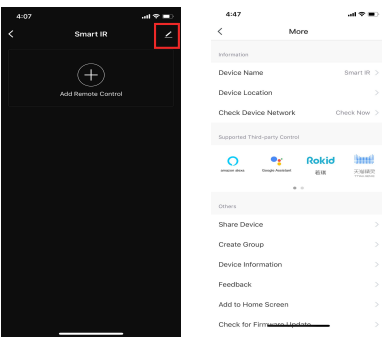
4:07

Smart IR

Add Remote Control

4:47

More

Information

Device Name Smart IR

Device Location

Check Device Network Check Now

Supported Third-party Control

amazon alexa

Google Assistant

Rokid

若琪

天猫精灵

Others

Share Device

Create Group

Device Information

Feedback

Add to Home Screen

Check for Firmware Update